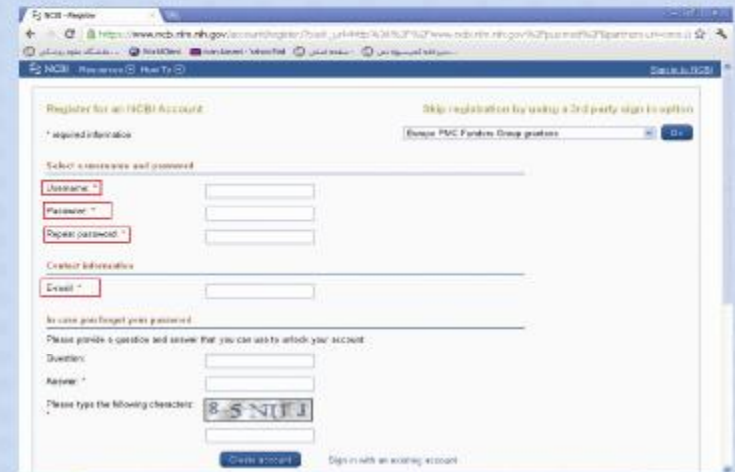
NCBI - Register

https://www.ncbi.nlm.nih.gov/account/register/?back_url=http%3A%2F%2Fwww.ncbi.nlm.nih.gov%2Fpubmed%2F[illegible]

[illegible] WorldCat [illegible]

NCBI Resources How To

Sign in to NCBI

Register for an NCBI Account

Skip registration by using a 3rd party sign in option

* required information

Europe PMC Funders Group grantees

Go

Select a username and password

Username: *

Password: *

Repeat password: *

Contact information

E-mail: *

In case you forget your password

Please provide a question and answer that you can use to unlock your account

Question:

Answer: *

Please type the following characters: *

8 5 NITJ

Create account

Sign in with an existing account